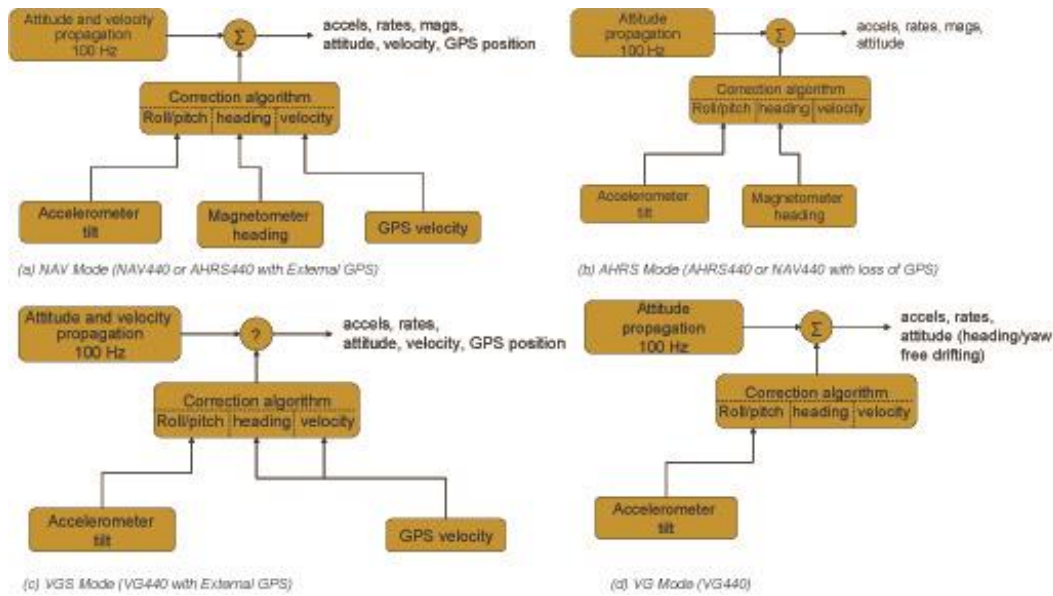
Attitude and velocity propagation 100 Hz

$\Sigma$

accels, rates, mags, attitude, velocity, GPS position

Correction algorithm

Roll/pitch | heading | velocity

Accelerometer tilt

Magnetometer heading

GPS velocity

(a) NAV Mode (NAV440 or AHRS440 with External GPS)

Attitude propagation 100 Hz

$\Sigma$

accels, rates, mags, attitude

Correction algorithm

Roll/pitch | heading | velocity

Accelerometer tilt

Magnetometer heading

(b) AHRS Mode (AHRS440 or NAV440 with loss of GPS)

Attitude and velocity propagation 100 Hz

?

accels, rates, attitude, velocity, GPS position

Correction algorithm

Roll/pitch | heading | velocity

Accelerometer tilt

GPS velocity

(c) VGS Mode (VG440 with External GPS)

Attitude propagation 100 Hz

$\Sigma$

accels, rates, attitude (heading/yaw free drifting)

Correction algorithm

Roll/pitch | heading | velocity

Accelerometer tilt

(d) VG Mode (VG440)